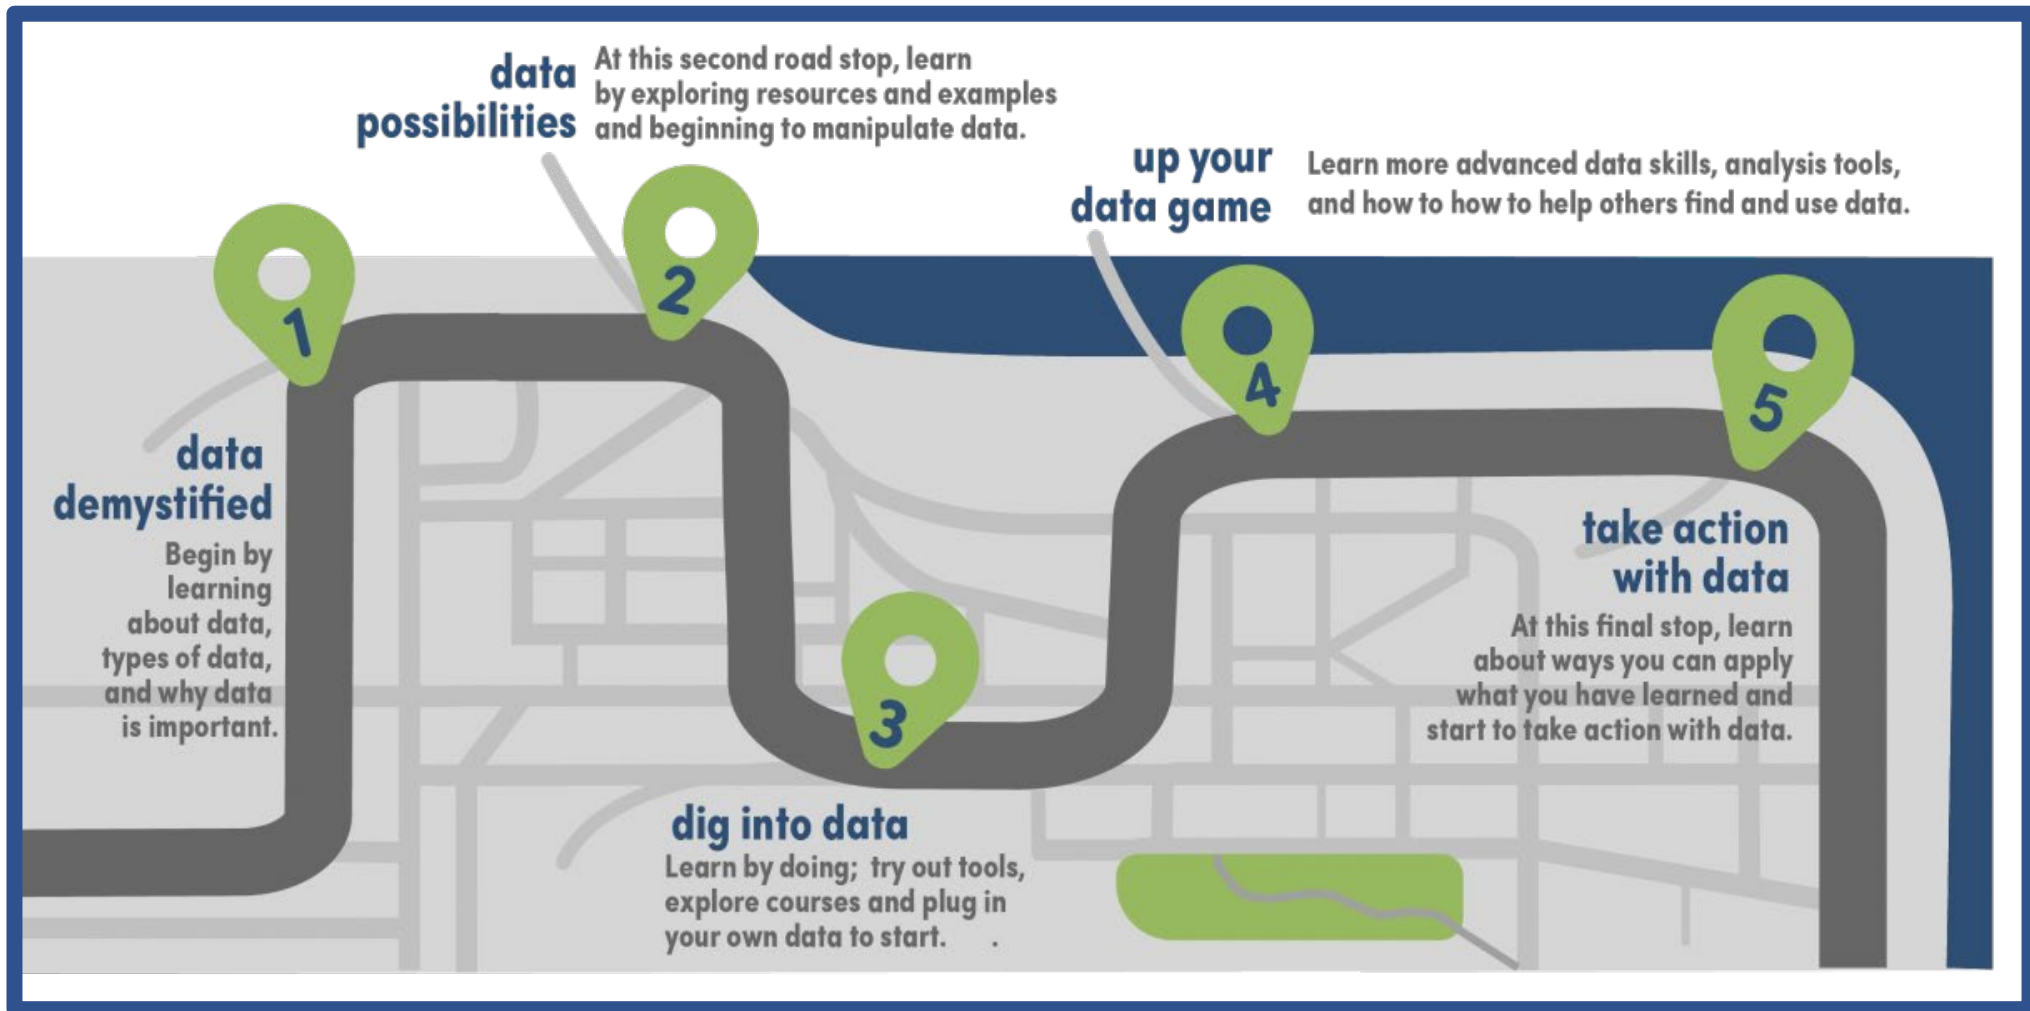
data possibilities

At this second road stop, learn by exploring resources and examples and beginning to manipulate data.

up your data game

Learn more advanced data skills, analysis tools, and how to how to help others find and use data.

1

2

4

5

data demystified

Begin by learning about data, types of data, and why data is important.

3

take action with data

At this final stop, learn about ways you can apply what you have learned and start to take action with data.

dig into data

Learn by doing; try out tools, explore courses and plug in your own data to start.